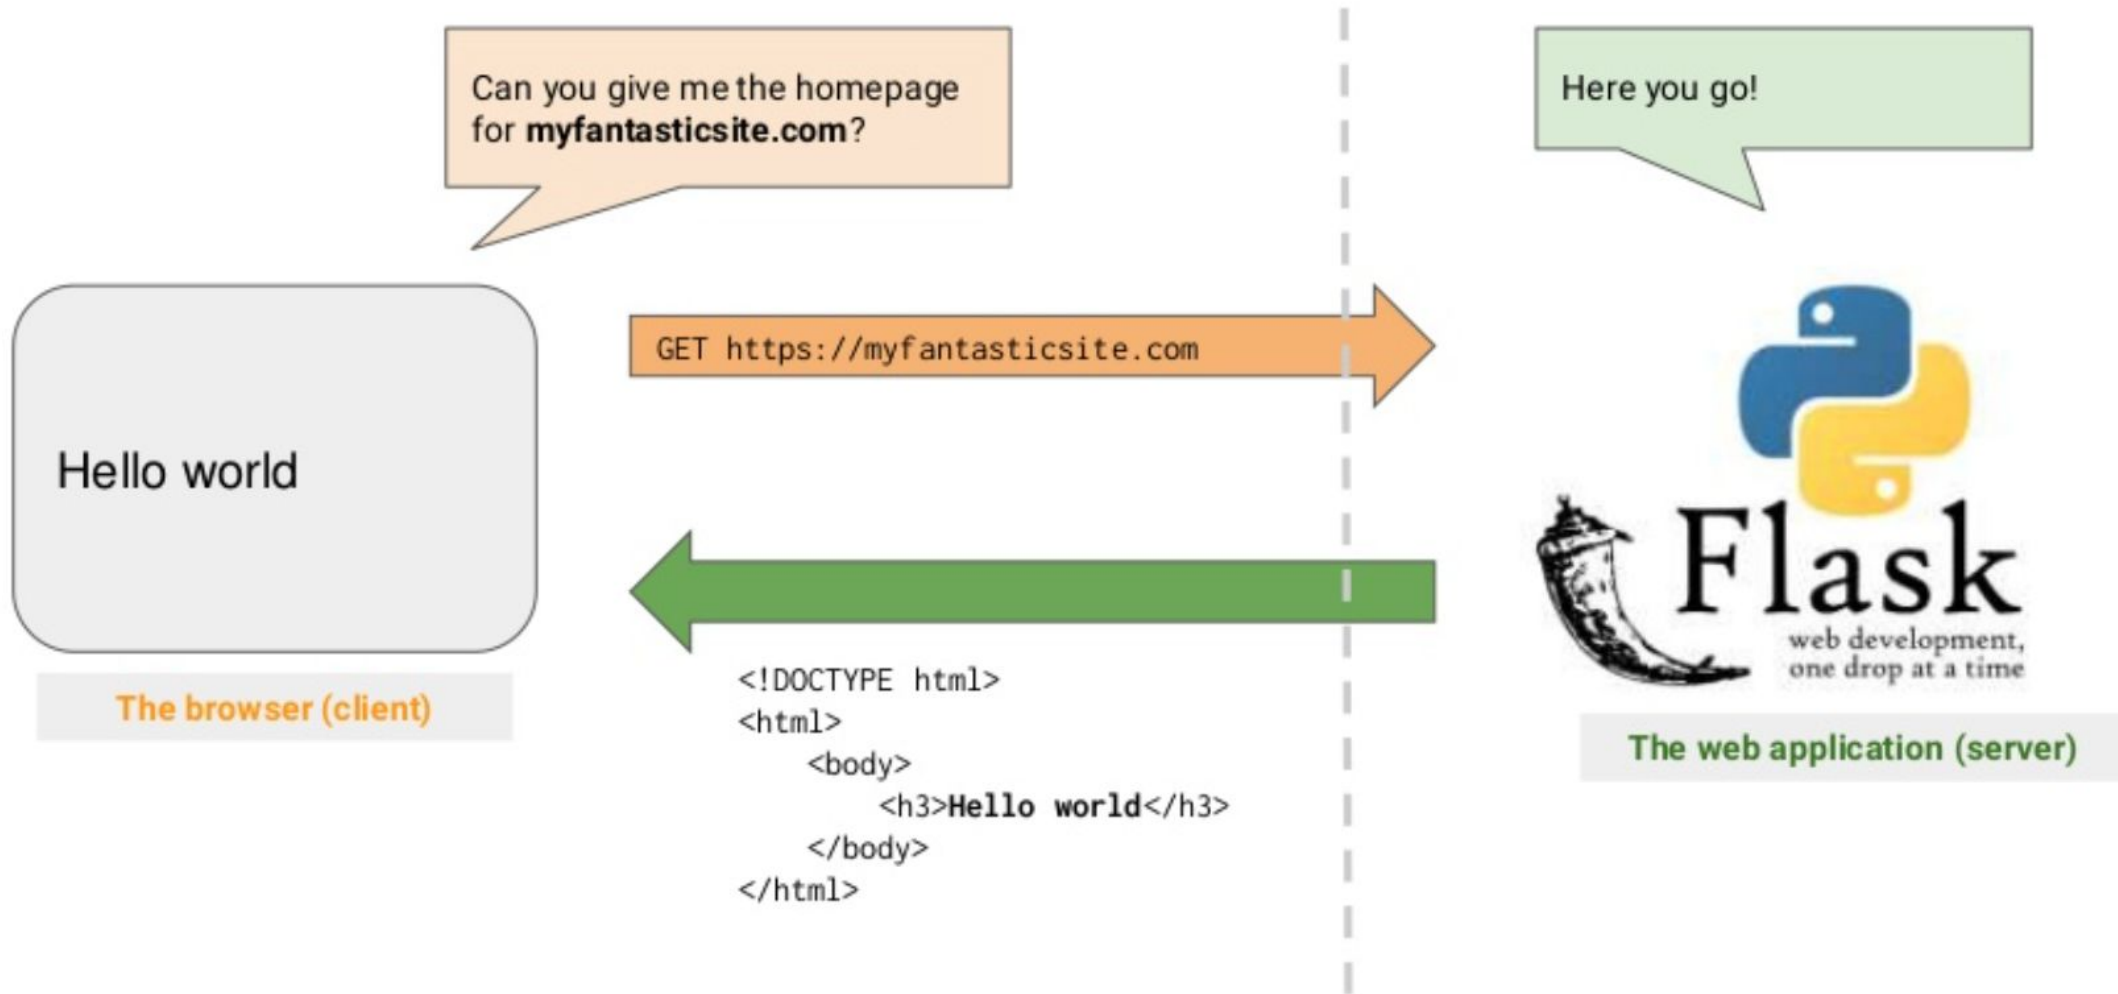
Can you give me the homepage for **myfantasticsite.com**?

Here you go!

Hello world

The browser (client)

GET https://myfantasticsite.com

<!DOCTYPE html>
<html>
<body>
<h3>**Hello world**</h3>
</body>
</html>

Flask
web development, one drop at a time

The web application (server)